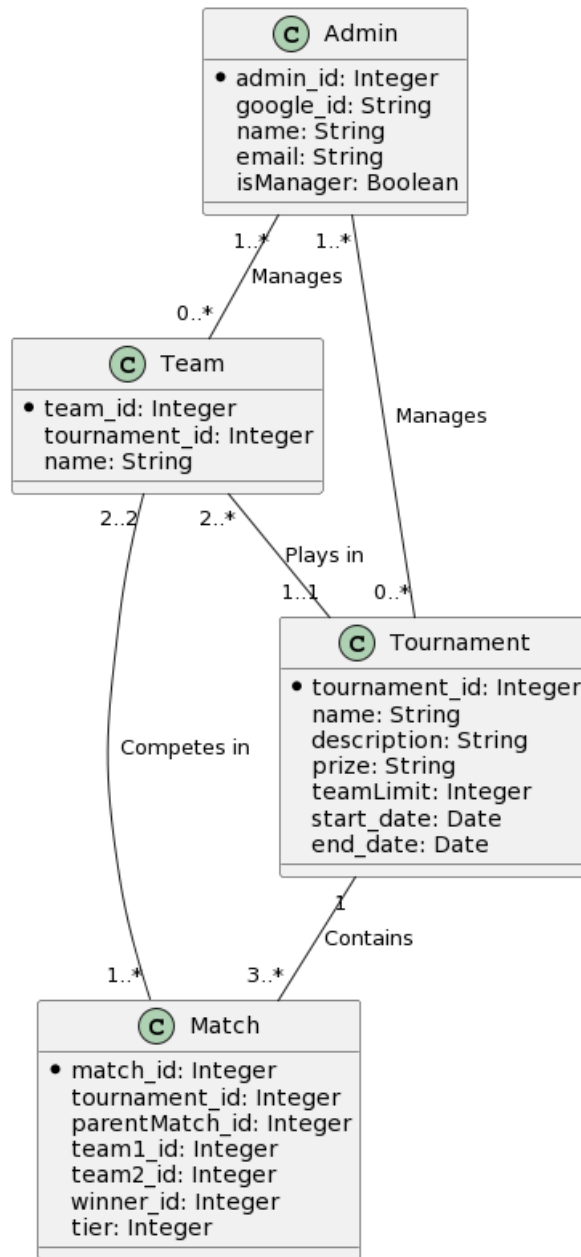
C Admin

• admin_id: Integer
google_id: String
name: String
email: String
isManager: Boolean

1..* 1..*

Manages

0..*

C Team

• team_id: Integer
tournament_id: Integer
name: String

Manages

2..2 2..*

Plays in

1..1 0..*

C Tournament

• tournament_id: Integer
name: String
description: String
prize: String
teamLimit: Integer
start_date: Date
end_date: Date

Competes in

1

Contains

1..* 3..*

C Match

• match_id: Integer
tournament_id: Integer
parentMatch_id: Integer
team1_id: Integer
team2_id: Integer
winner_id: Integer
tier: Integer